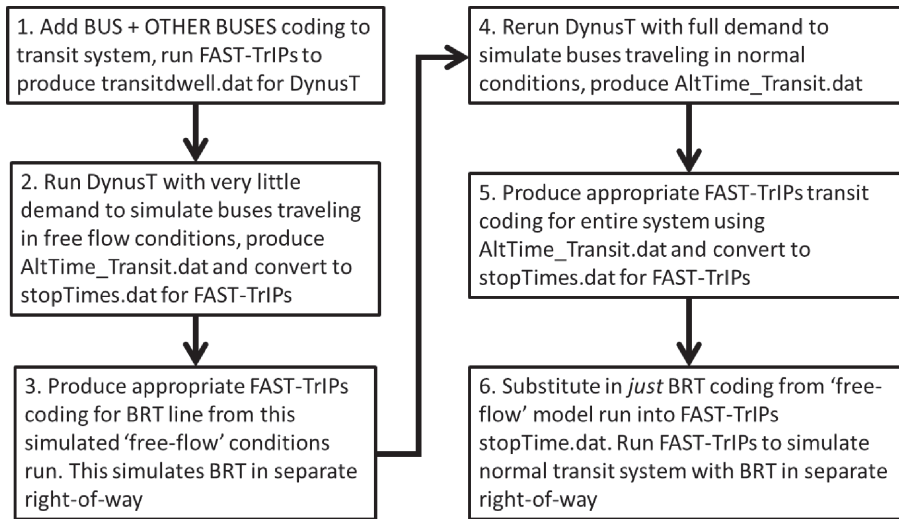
1. Add BUS + OTHER BUSES coding to transit system, run FAST-TrIPs to produce transitdwell.dat for DynusT

2. Run DynusT with very little demand to simulate buses traveling in free flow conditions, produce AltTime_Transit.dat and convert to stopTimes.dat for FAST-TrIPs

3. Produce appropriate FAST-TrIPs coding for BRT line from this simulated 'free-flow' conditions run. This simulates BRT in separate right-of-way

4. Rerun DynusT with full demand to simulate buses traveling in normal conditions, produce AltTime_Transit.dat

5. Produce appropriate FAST-TrIPs transit coding for entire system using AltTime_Transit.dat and convert to stopTimes.dat for FAST-TrIPs

6. Substitute in just BRT coding from 'free-flow' model run into FAST-TrIPs stopTime.dat. Run FAST-TrIPs to simulate normal transit system with BRT in separate right-of-way